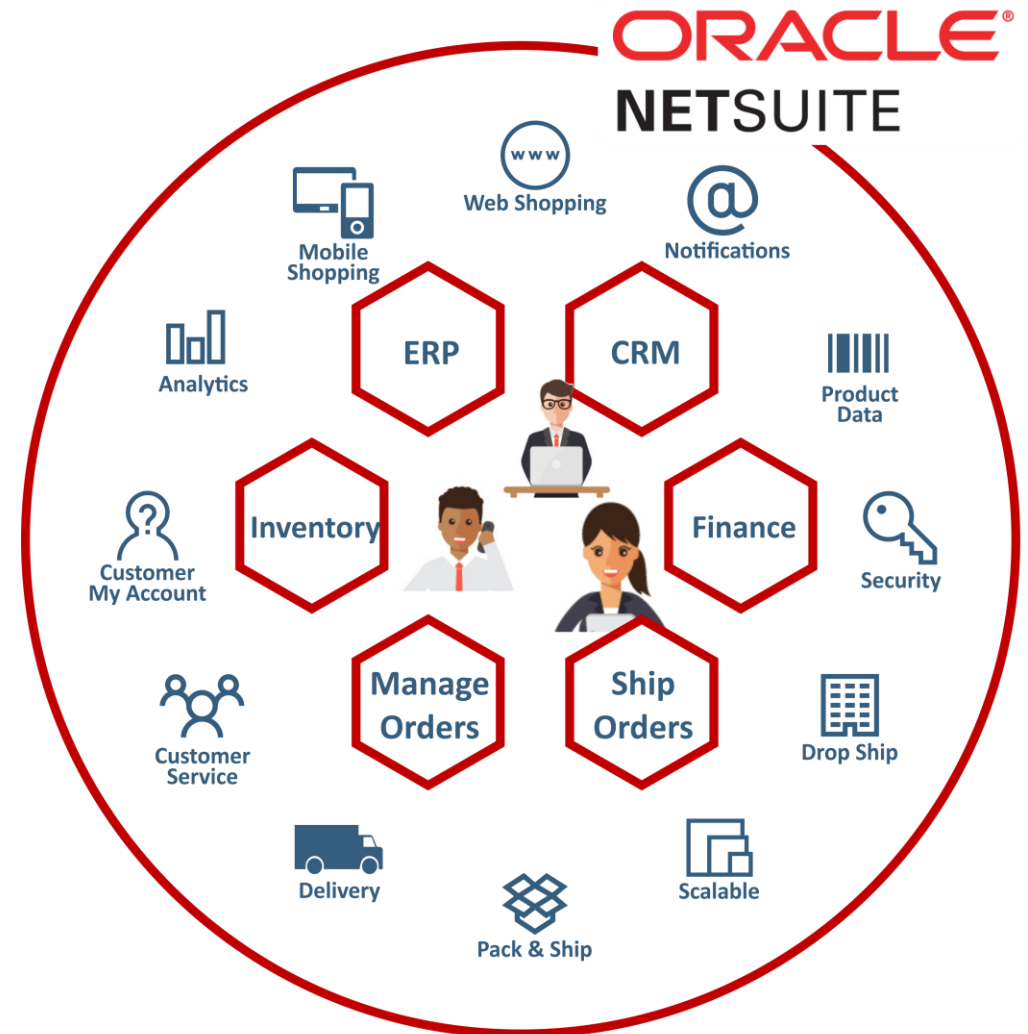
ORACLE®
NETSUITE

www
Web Shopping

Mobile Shopping

@
Notifications

ERP

CRM

Analytics

Product Data

Inventory

Finance

Customer My Account

Security

Manage Orders

Ship Orders

Customer Service

Drop Ship

Delivery

Scalable

Pack & Ship